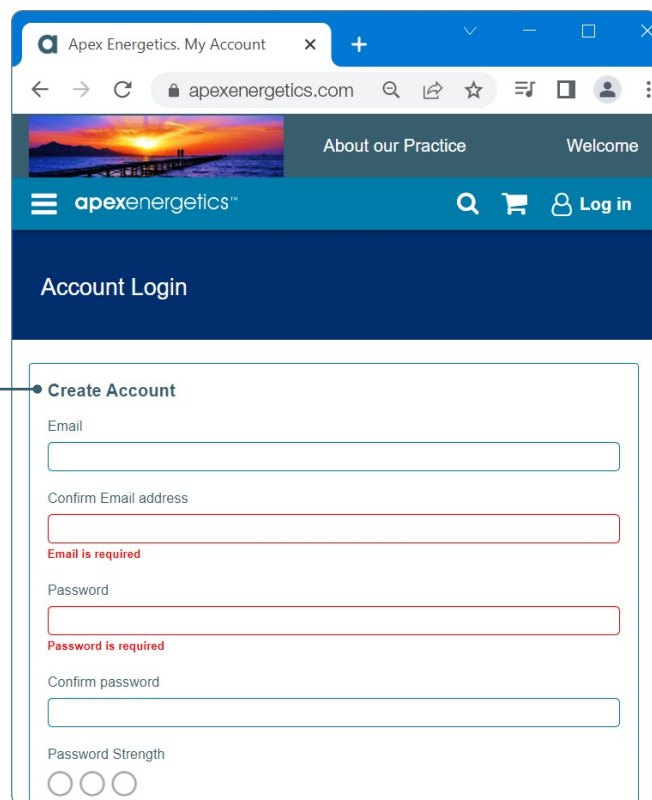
Apex Energetics. My Account

apexenergetics.com

About our Practice

Welcome

apexenergetics™

Log in

Account Login

Create Account

Email

Confirm Email address

Email is required

Password

Password is required

Confirm password

Password Strength